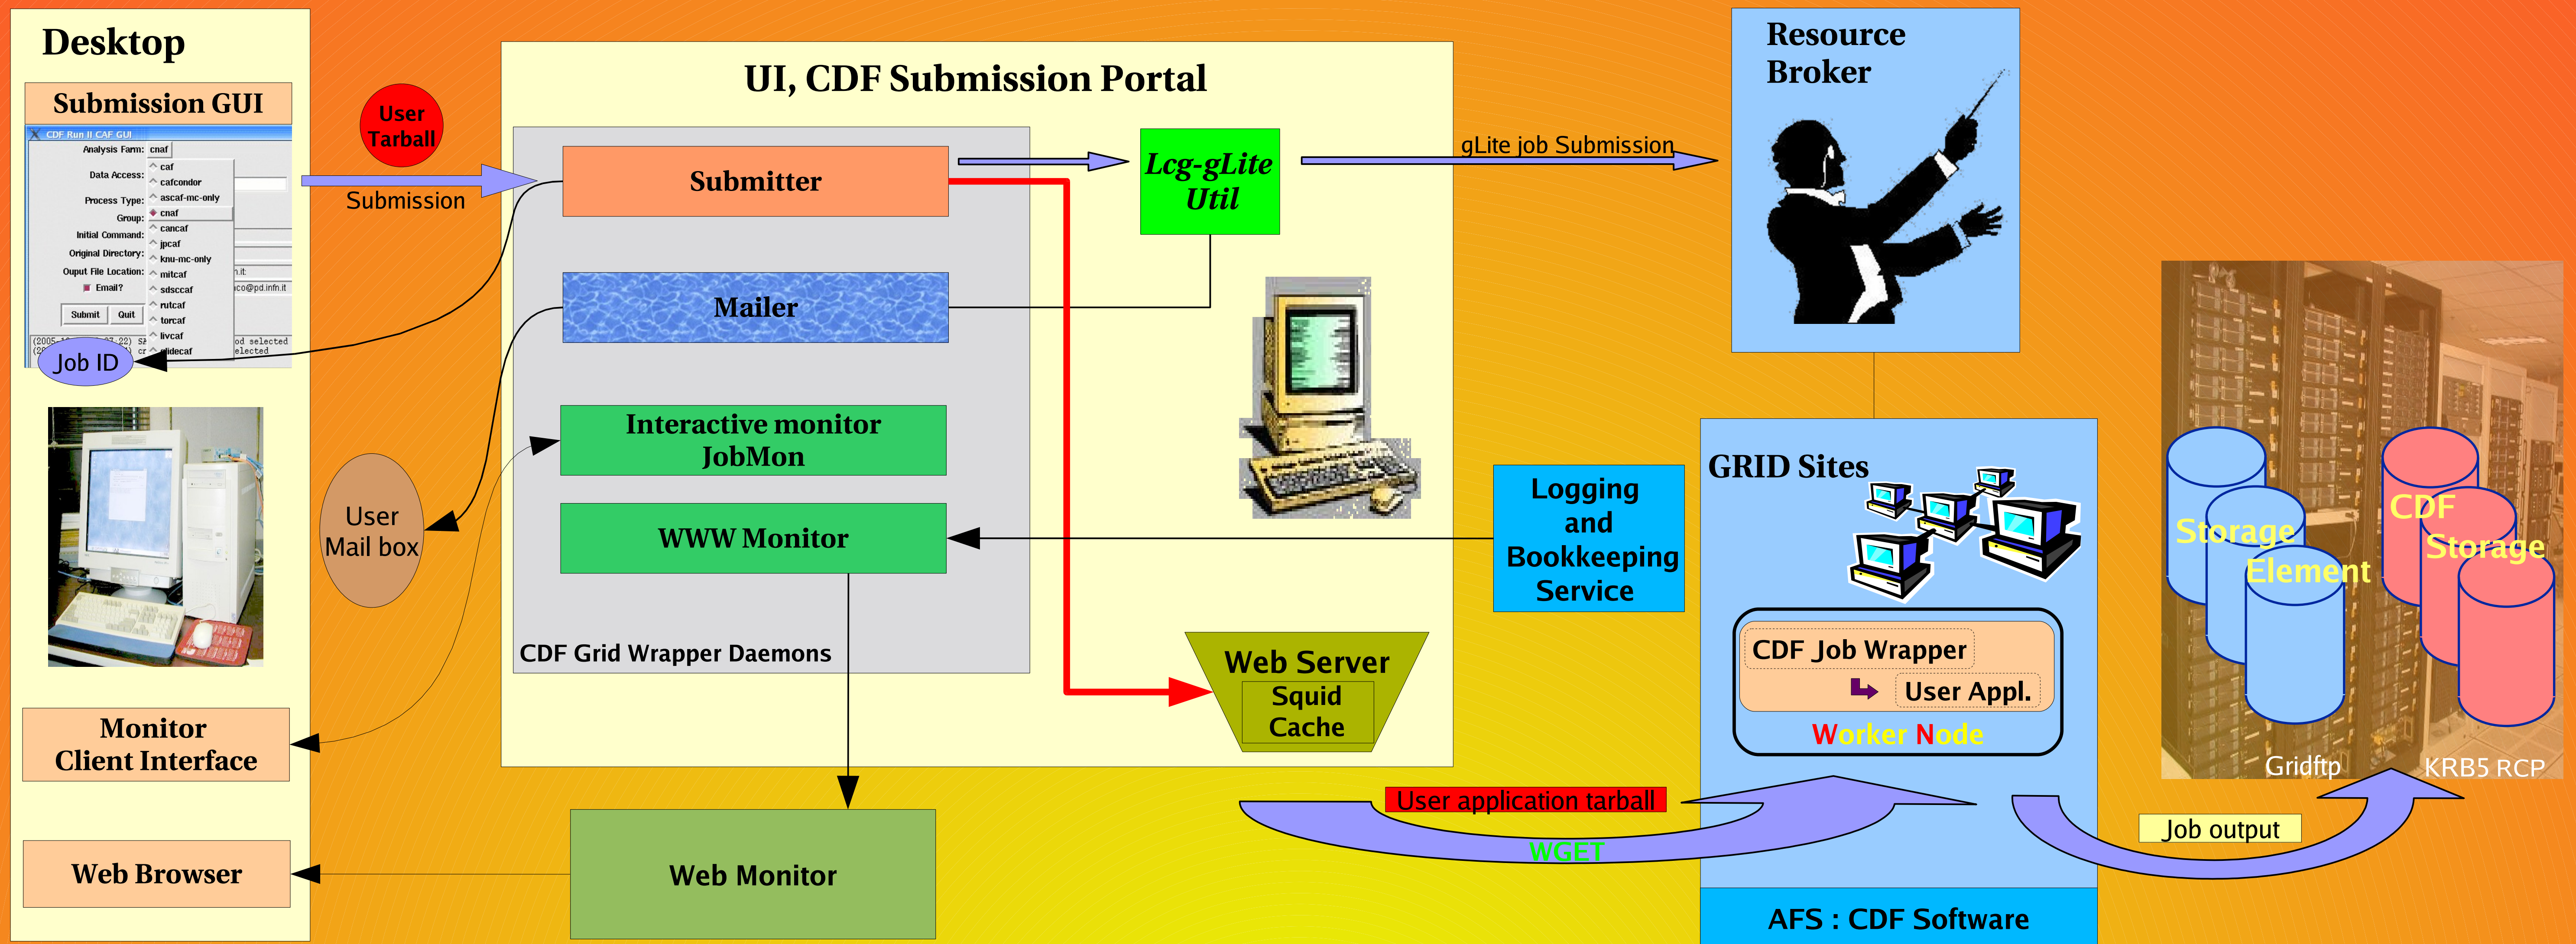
Desktop

Submission GUI

CDF Run II CAF GUI
Analysis Farm: cnaf
Data Access:
Process Type:
Group:
Initial Command:
Original Directory:
Ouput File Location:
Email?
Submit Quit
caf
cafcondor
ascaf-mc-only
cnaf
cancaf
jpcaf
knu-mc-only
mitcaf
sdsccaf
rutcaf
torcaf
livcaf
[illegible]idecaf
n.it
co@pd.infn.it
od selected
elected

Job ID

User Tarball

Submission

User Mail box

Monitor Client Interface

Web Browser

UI, CDF Submission Portal

Submitter

Mailer

Interactive monitor JobMon

WWW Monitor

CDF Grid Wrapper Daemons

Lcg-gLite Util

Web Server
Squid Cache

Web Monitor

gLite job Submission

Resource Broker

Logging and Bookkeeping Service

GRID Sites

CDF Job Wrapper
User Appl.
Worker Node

AFS : CDF Software

User application tarball

WGET

Job output

Storage Element

CDF Storage

Gridftp

KRB5 RCP